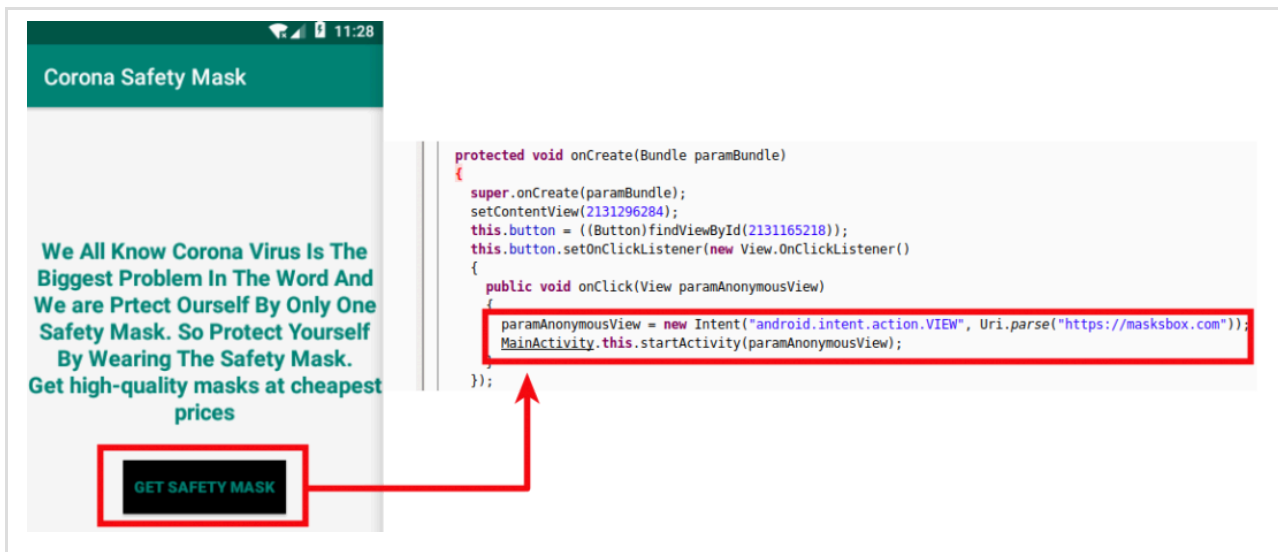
11:28

Corona Safety Mask

We All Know Corona Virus Is The Biggest Problem In The Word And We are Prtect Ourself By Only One Safety Mask. So Protect Yourself By Wearing The Safety Mask. Get high-quality masks at cheapest prices

GET SAFETY MASK

protected void onCreate(Bundle paramBundle)
{
super.onCreate(paramBundle);
setContentView(2131296284);
this.button = ((Button)findViewById(2131165218));
this.button.setOnClickListener(new View.OnClickListener()
{
public void onClick(View paramAnonymousView)
{
paramAnonymousView = new Intent("android.intent.action.VIEW", Uri.parse("https://masksbox.com"));
MainActivity.this.startActivity(paramAnonymousView);
}
});